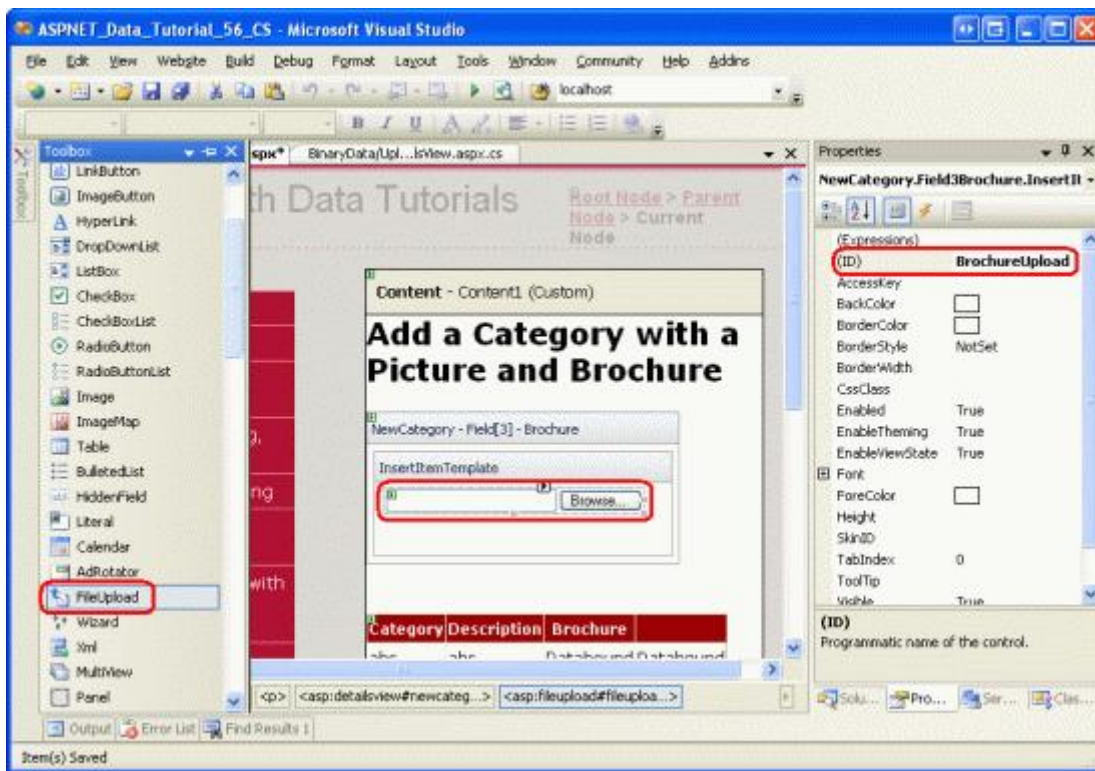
ASPNET_Data_Tutorial_56_CS - Microsoft Visual Studio

File Edit View Website Build Debug Format Layout Tools Window Community Help Addins

localhost

Toolbox

LinkButton
ImageButton
HyperLink
DropDownList
ListBox
CheckBox
CheckBoxList
RadioButton
RadioButtonList
Image
ImageMap
Table
BulletedList
HiddenField
Literal
Calendar
AdRotator
FileUpload
Wizard
Xml
MultiView
Panel

spx* BinaryData/Upl...lsView.aspx.cs

th Data Tutorials

Root Node > Parent Node > Current Node

Content - Content1 (Custom)

Add a Category with a Picture and Brochure

NewCategory - Field[3] - Brochure

InsertItemTemplate

Browse...

g,

ng

with

| Category | Description | Brochure |
|---|---|---|
| abc | abc | Databound Databound |

<p> <asp:detailsview#newcateg...> <asp:fileupload#fileuploa...>

Properties

NewCategory.Field3Brochure.InsertIt

(Expressions)
(ID) BrochureUpload
AccessKey
BackColor
BorderColor
BorderStyle NotSet
BorderWidth
CssClass
Enabled True
EnableTheming True
EnableViewState True
Font
ForeColor
Height
SkinID
TabIndex 0
ToolTip
Visible True

(ID)
Programmatic name of the control.

Solu... Pro... Ser... Clas...

Output Error List Find Results 1

Item(s) Saved